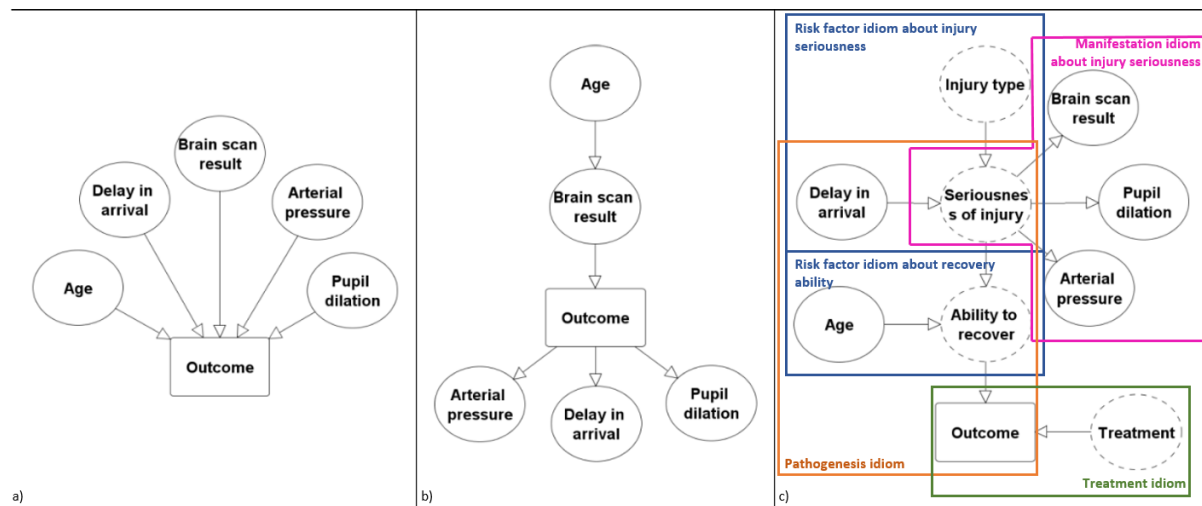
Brain scan result

Delay in arrival

Arterial pressure

Age

Pupil dilation

Outcome

a)

Age

Brain scan result

Outcome

Arterial pressure

Delay in arrival

Pupil dilation

b)

Risk factor idiom about injury seriousness

Manifestation idiom about injury seriousness

Injury type

Brain scan result

Delay in arrival

Seriousnes s of injury

Pupil dilation

Risk factor idiom about recovery ability

Arterial pressure

Age

Ability to recover

Outcome

Treatment

Pathogenesis idiom

Treatment idiom

c)